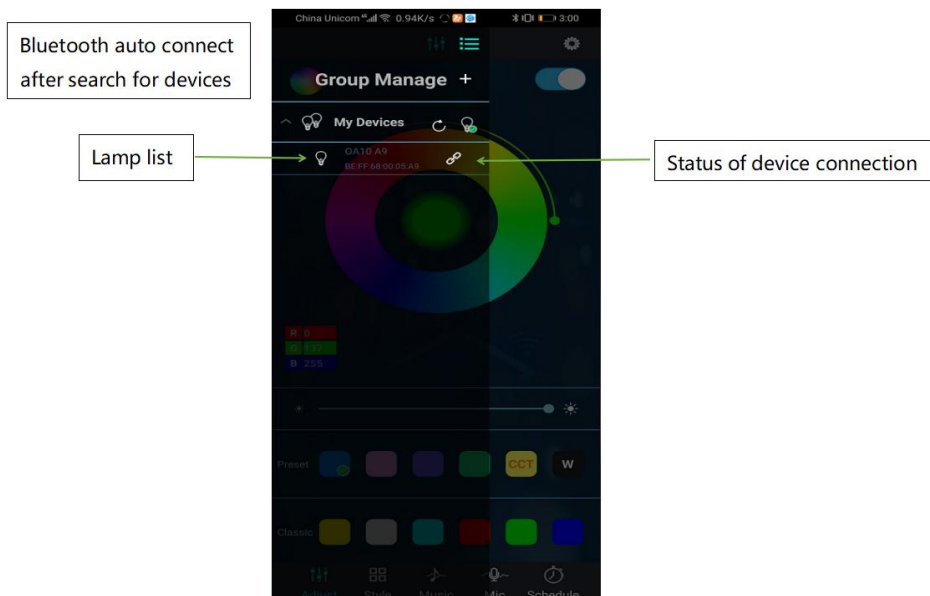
Bluetooth auto connect after search for devices

China Unicom 0.94K/s 3:00

Group Manage +

My Devices

Lamp list

OA10 A9
BE:FF:68:00:05:A9

Status of device connection

R 0
G 137
B 255

Preset

CCT W

Classic

Adjust Style Music Mic Schedule